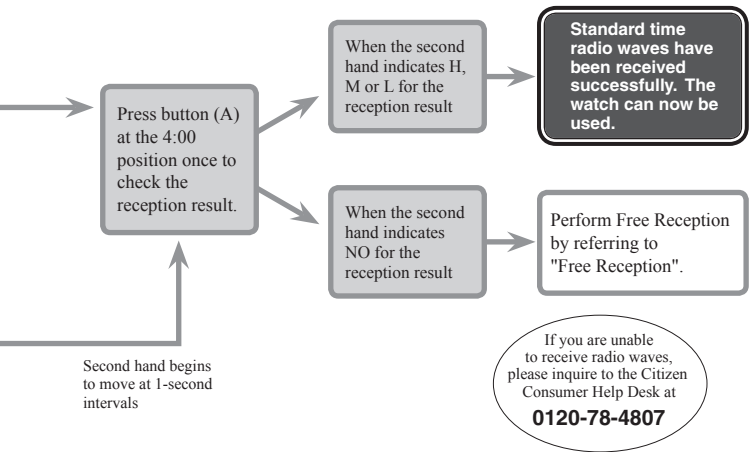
Press button (A) at the 4:00 position once to check the reception result.

When the second hand indicates H, M or L for the reception result

Standard time radio waves have been received successfully. The watch can now be used.

When the second hand indicates NO for the reception result

Perform Free Reception by referring to "Free Reception".

Second hand begins to move at 1-second intervals

If you are unable to receive radio waves, please inquire to the Citizen Consumer Help Desk at
0120-78-4807